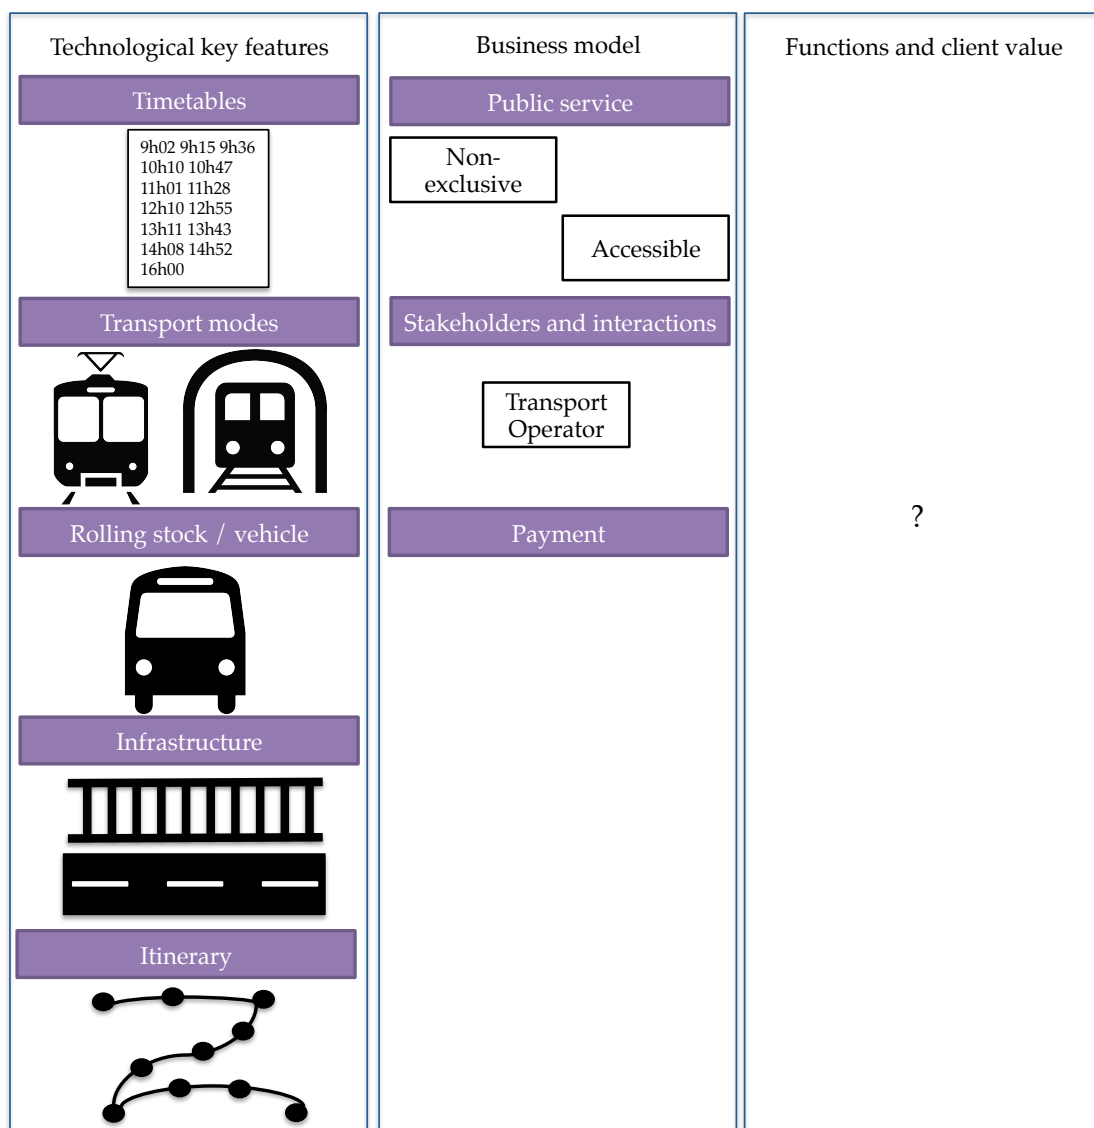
Technological key features

Timetables

9h02 9h15 9h36
10h10 10h47
11h01 11h28
12h10 12h55
13h11 13h43
14h08 14h52
16h00

Transport modes

Rolling stock / vehicle

Infrastructure

Itinerary

Business model

Public service

Non-exclusive

Accessible

Stakeholders and interactions

Transport Operator

Payment

Functions and client value

?